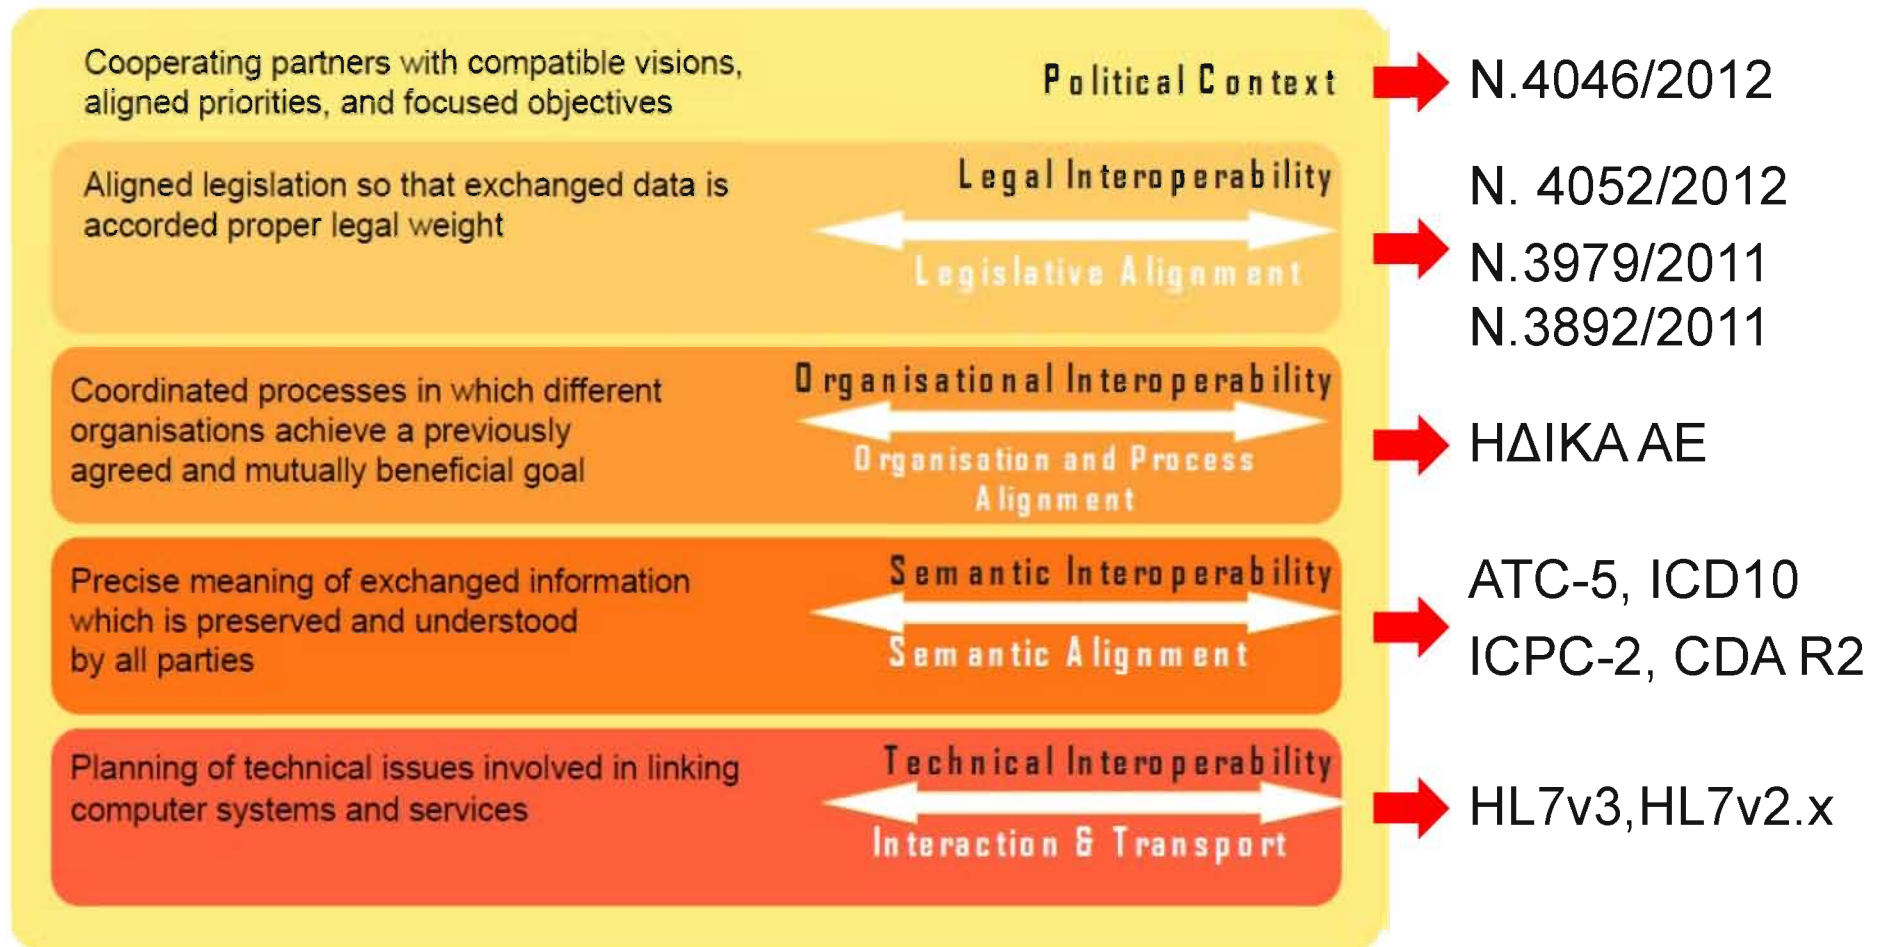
Cooperating partners with compatible visions, aligned priorities, and focused objectives

Political Context

N.4046/2012

Aligned legislation so that exchanged data is accorded proper legal weight

Legal Interoperability

Legislative Alignment

N. 4052/2012
N.3979/2011
N.3892/2011

Coordinated processes in which different organisations achieve a previously agreed and mutually beneficial goal

Organisational Interoperability

Organisation and Process Alignment

ΗΔΙΚΑ ΑΕ

Precise meaning of exchanged information which is preserved and understood by all parties

Semantic Interoperability

Semantic Alignment

ATC-5, ICD10
ICPC-2, CDA R2

Planning of technical issues involved in linking computer systems and services

Technical Interoperability

Interaction & Transport

HL7v3,HL7v2.x